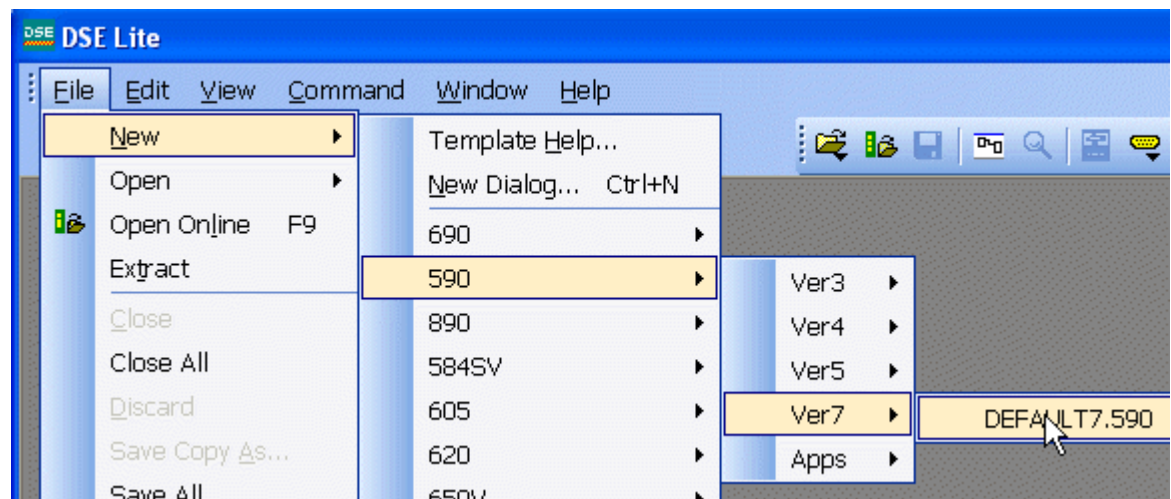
DSE Lite

File Edit View Command Window Help

New
Open
Open Online F9
Extract
Close
Close All
Discard
Save Copy As...
Save All

Template Help...
New Dialog... Ctrl+N
690
590
890
584SV
605
620
650V

Ver3
Ver4
Ver5
Ver7
Apps

DEFAULT7.590